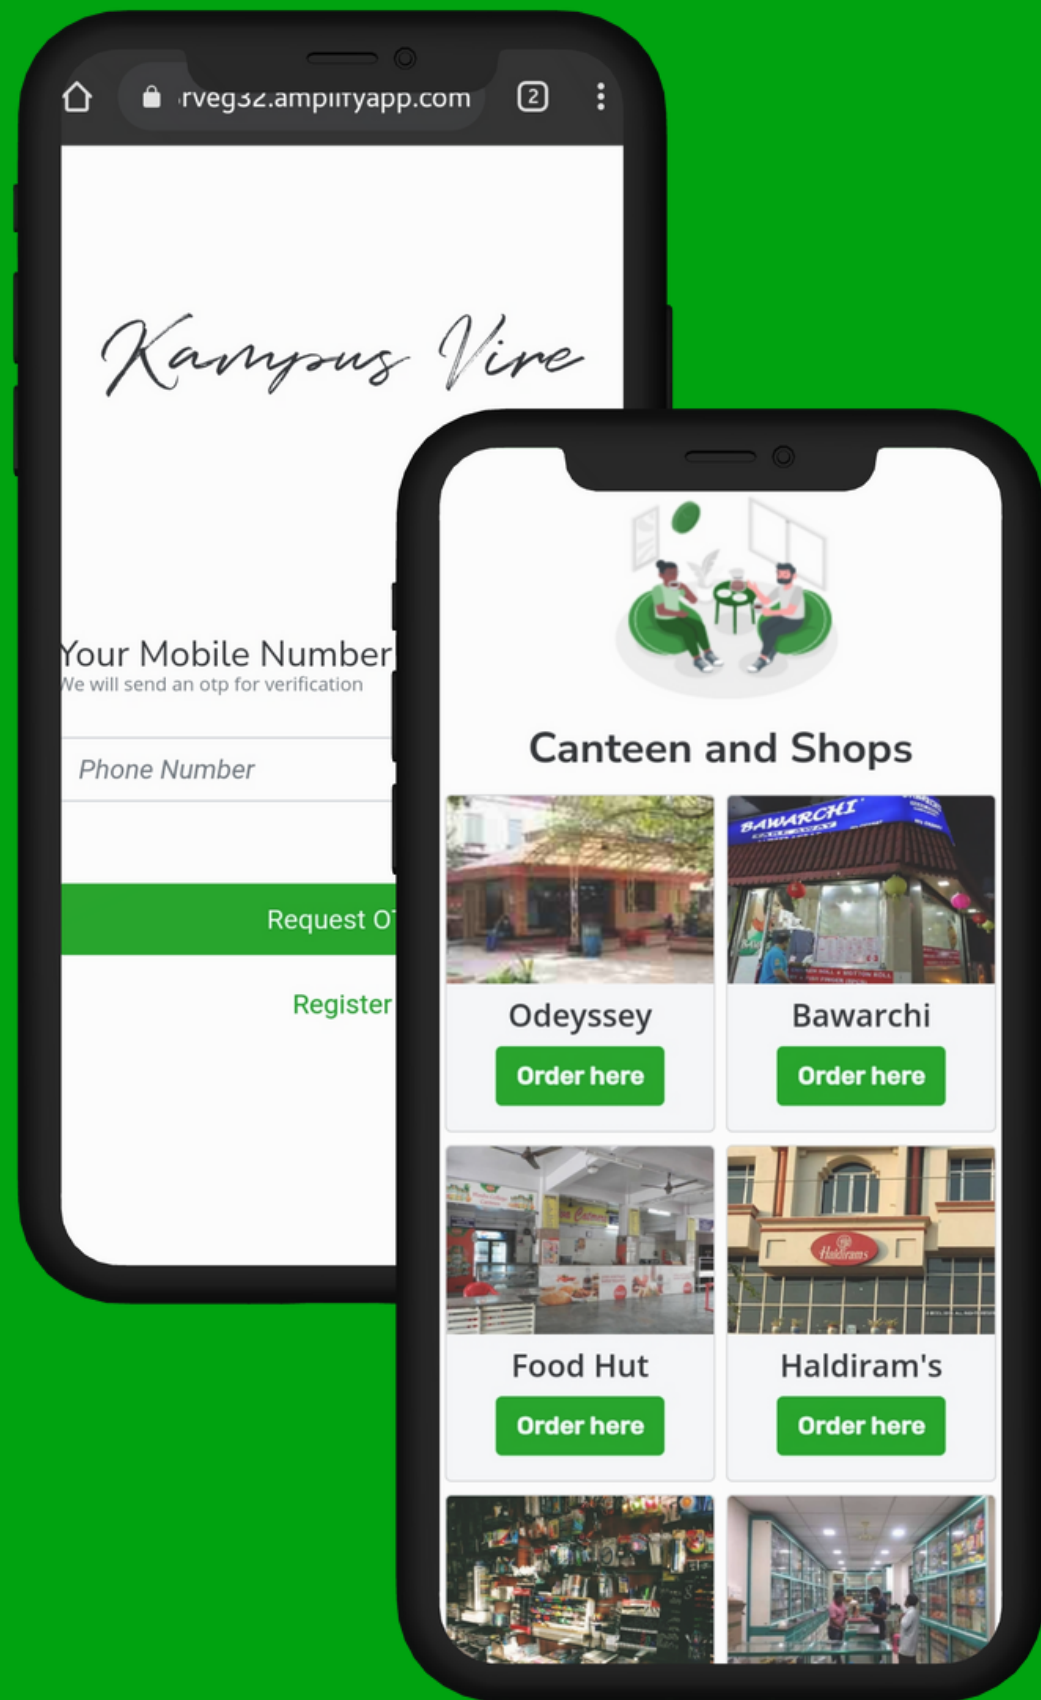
rveg32.amplifyapp.com

2

Kampus Vire

Your Mobile Number
We will send an otp for verification

Phone Number

Request O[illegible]

Register

Canteen and Shops

BAWARCHI

Odeyssey
Order here

Bawarchi
Order here

Haldiram's

Food Hut
Order here

Haldiram's
Order here